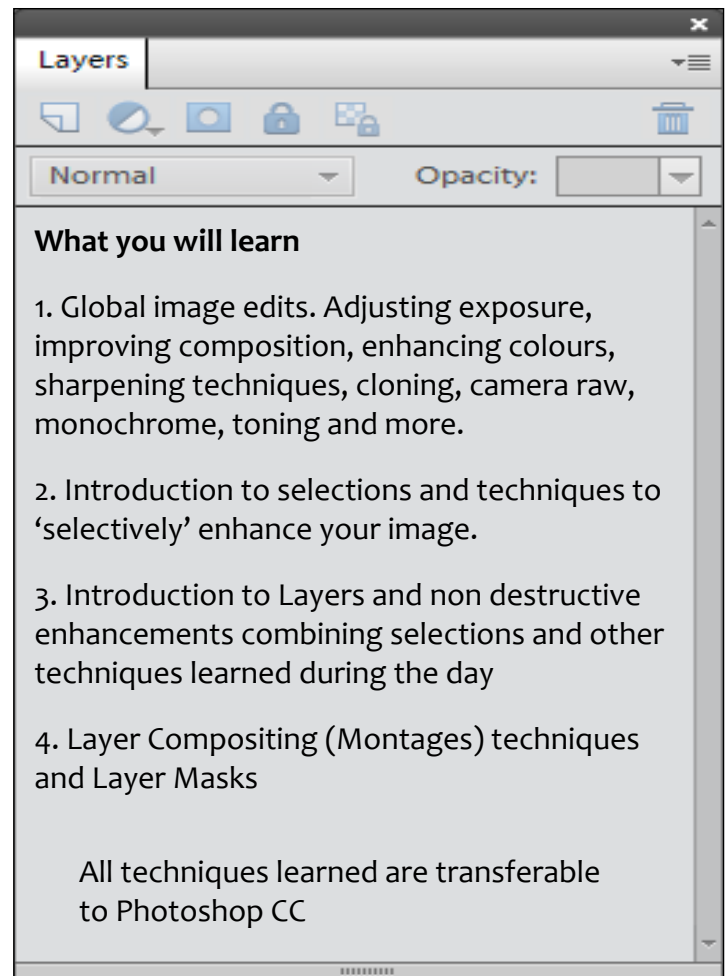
Layers

Normal

Opacity:

**What you will learn**

1. Global image edits. Adjusting exposure, improving composition, enhancing colours, sharpening techniques, cloning, camera raw, monochrome, toning and more.

2. Introduction to selections and techniques to 'selectively' enhance your image.

3. Introduction to Layers and non destructive enhancements combining selections and other techniques learned during the day

4. Layer Compositing (Montages) techniques and Layer Masks

All techniques learned are transferable to Photoshop CC